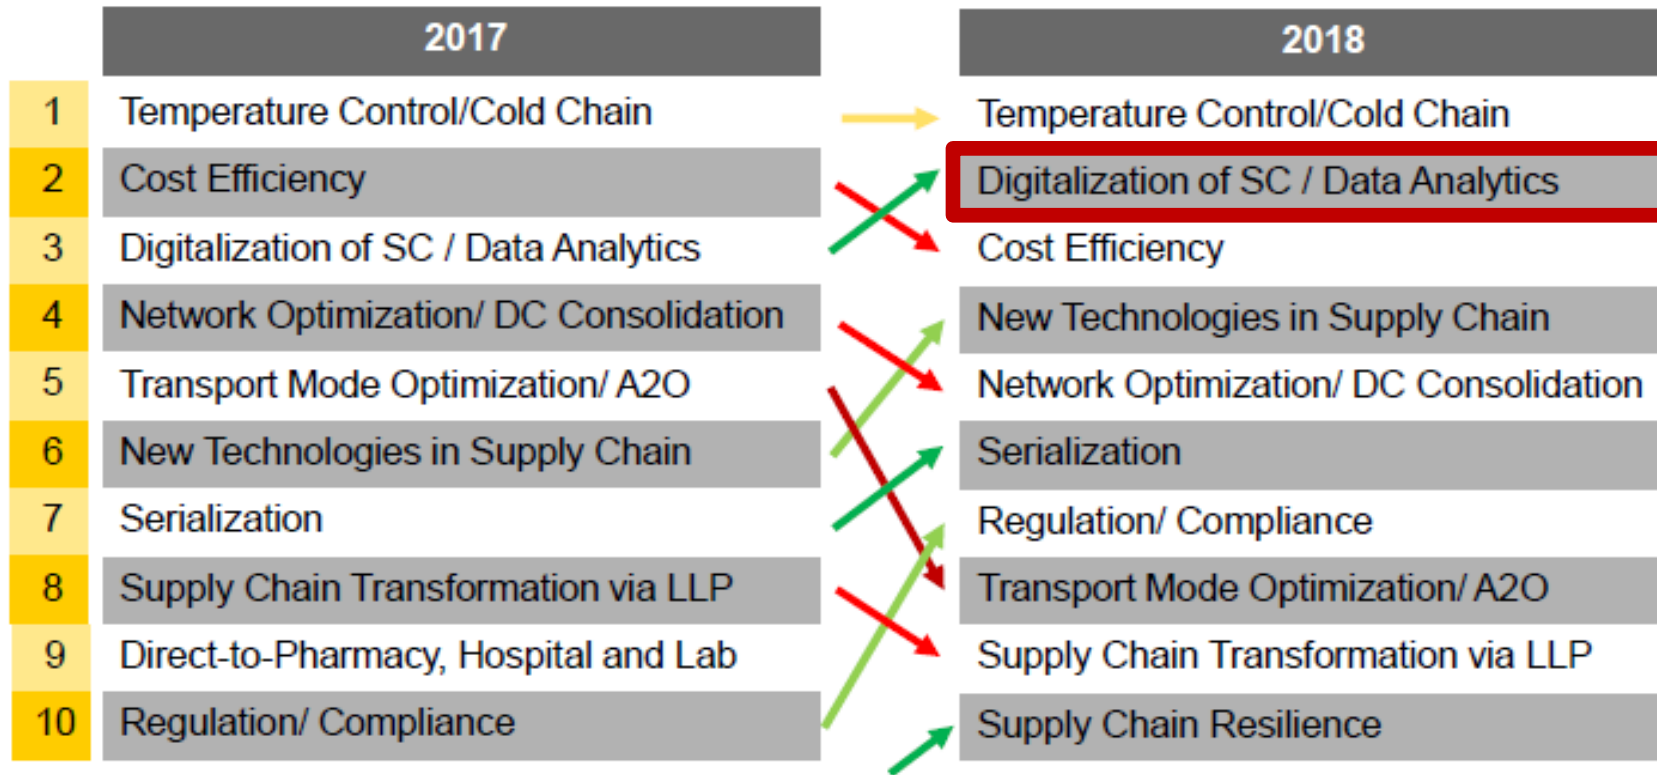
|  | 2017 | 2018 |
|---|---|---|
| 1 | Temperature Control/Cold Chain | Temperature Control/Cold Chain |
| 2 | Cost Efficiency | Digitalization of SC / Data Analytics |
| 3 | Digitalization of SC / Data Analytics | Cost Efficiency |
| 4 | Network Optimization/ DC Consolidation | New Technologies in Supply Chain |
| 5 | Transport Mode Optimization/ A2O | Network Optimization/ DC Consolidation |
| 6 | New Technologies in Supply Chain | Serialization |
| 7 | Serialization | Regulation/ Compliance |
| 8 | Supply Chain Transformation via LLP | Transport Mode Optimization/ A2O |
| 9 | Direct-to-Pharmacy, Hospital and Lab | Supply Chain Transformation via LLP |
| 10 | Regulation/ Compliance | Supply Chain Resilience |